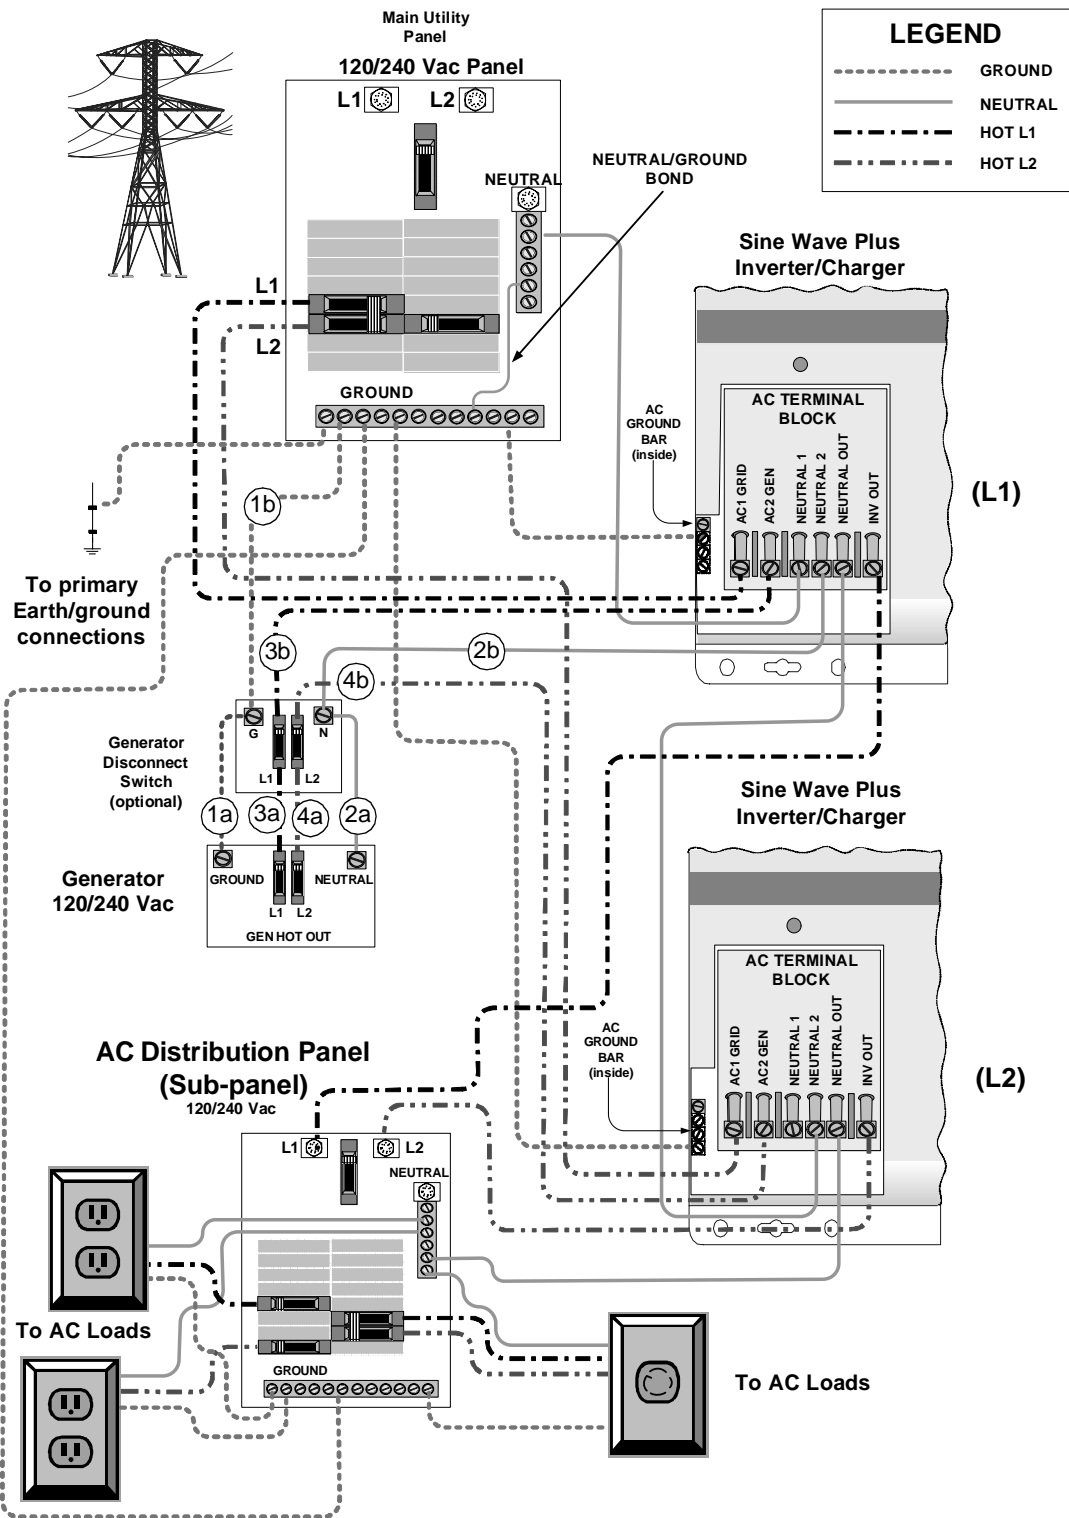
Main Utility Panel

120/240 Vac Panel

L1 L2

NEUTRAL

NEUTRAL/GROUND BOND

LEGEND
GROUND
NEUTRAL
HOT L1
HOT L2

L1

L2

GROUND

Sine Wave Plus Inverter/Charger

AC GROUND BAR (inside)

AC TERMINAL BLOCK

AC1 GRID
AC2 GEN
NEUTRAL 1
NEUTRAL 2
NEUTRAL OUT
INV OUT

(L1)

1b

To primary Earth/ground connections

3b

2b

4b

G

N

L1 L2

Generator Disconnect Switch (optional)

1a 3a 4a 2a

GROUND NEUTRAL

L1 L2

GEN HOT OUT

Generator 120/240 Vac

Sine Wave Plus Inverter/Charger

AC TERMINAL BLOCK

AC GROUND BAR (inside)

AC1 GRID
AC2 GEN
NEUTRAL 1
NEUTRAL 2
NEUTRAL OUT
INV OUT

(L2)

AC Distribution Panel (Sub-panel)
120/240 Vac

L1 L2

NEUTRAL

GROUND

To AC Loads

To AC Loads